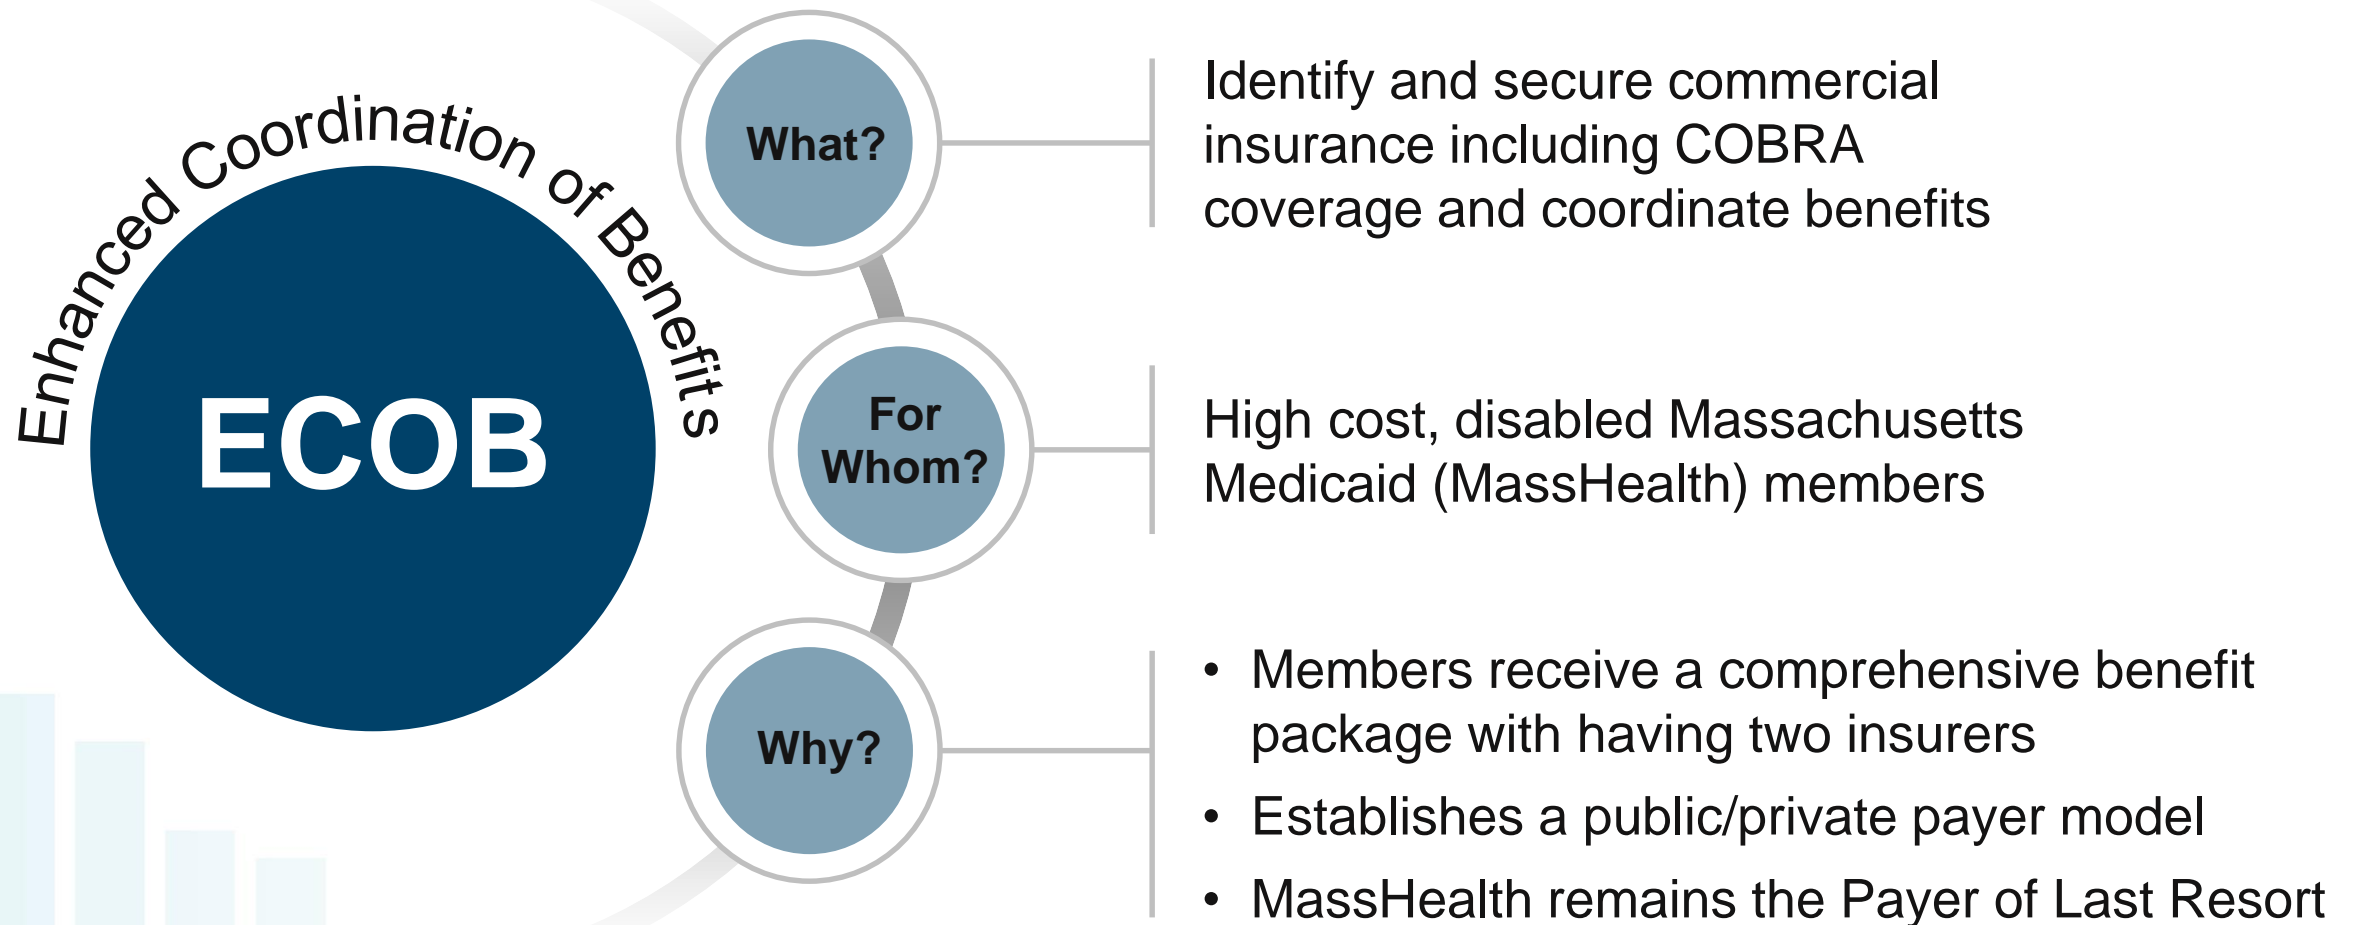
Enhanced Coordination of Benefits

ECOB

What?

Identify and secure commercial insurance including COBRA coverage and coordinate benefits

For Whom?

High cost, disabled Massachusetts Medicaid (MassHealth) members

Why?

• Members receive a comprehensive benefit package with having two insurers
• Establishes a public/private payer model
• MassHealth remains the Payer of Last Resort